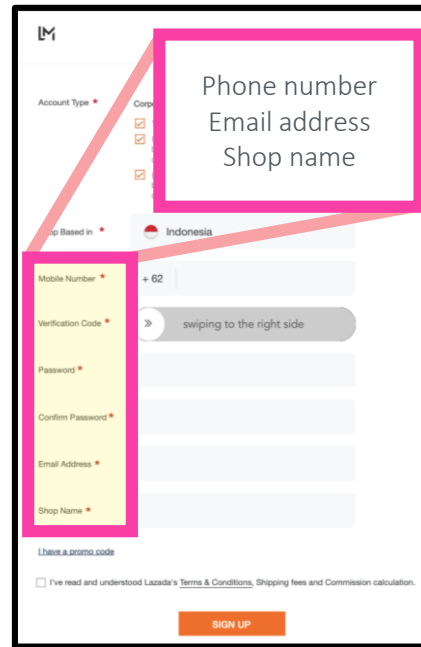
LM

Phone number
Email address
Shop name

Account Type *

Corpo

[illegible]p Based in *

Indonesia

Mobile Number *

+ 62

Verification Code *

swiping to the right side

Password *

Confirm Password *

Email Address *

Shop Name *

I have a promo code

I've read and understood Lazada's Terms & Conditions, Shipping fees and Commission calculation.

SIGN UP